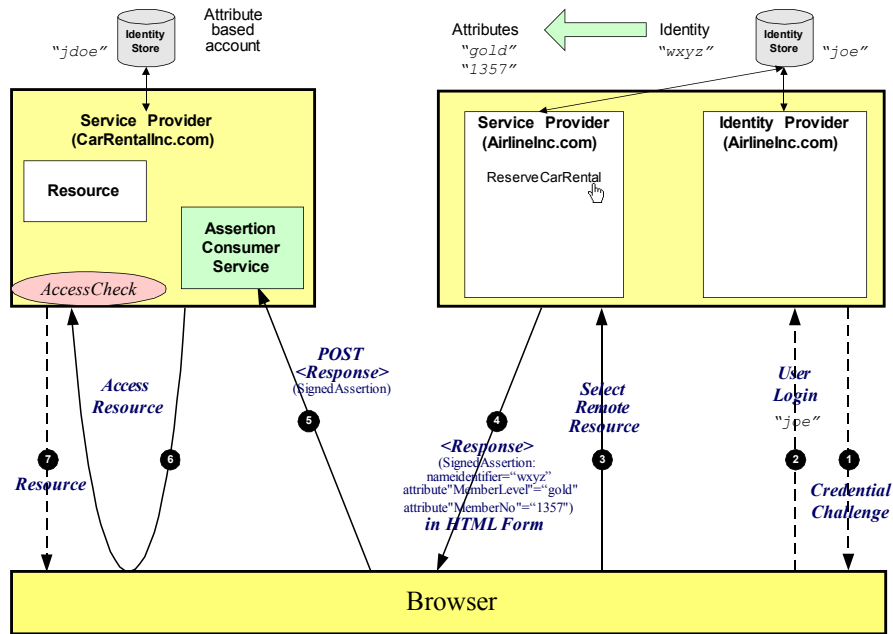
"jdoe"

Identity Store

Attribute based account

Attributes
"gold"
"1357"

Identity
"wxyz"

Identity Store

"joe"

Service Provider (CarRentalInc.com)

Resource

Assertion Consumer Service

AccessCheck

Service Provider (AirlineInc.com)

ReserveCarRental

Identity Provider (AirlineInc.com)

POST <Response> (SignedAssertion)

Access Resource

Select Remote Resource

User Login
"joe"

7 Resource

6

5

4 <Response> (SignedAssertion: nameidentifier="wxyz" attribute"MemberLevel"="gold" attribute"MemberNo"="1357") in HTML Form

3

2

1 Credential Challenge

Browser